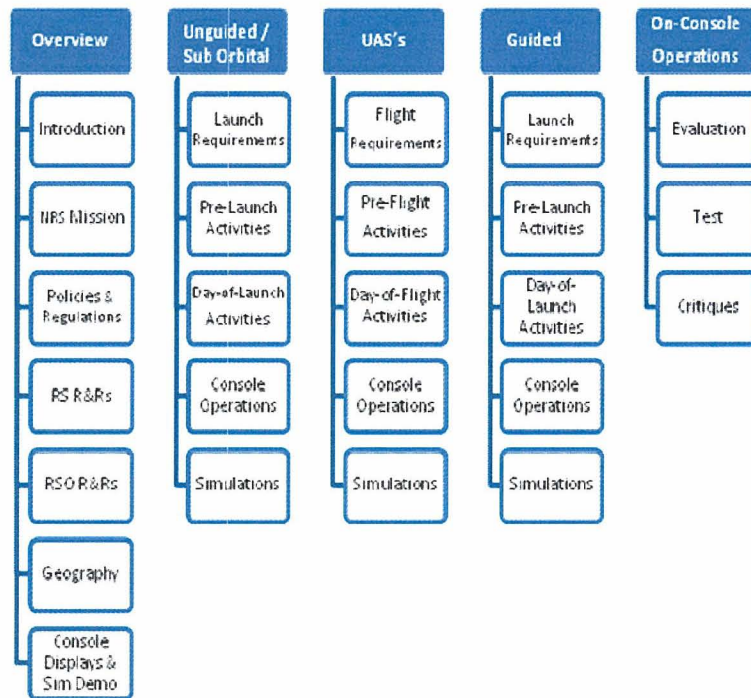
Overview

Introduction

NRS Mission

Policies & Regulations

RS R&Rs

RSO R&Rs

Geography

Console Displays & Sim Demo

Unguided / Sub Orbital

Launch Requirements

Pre-Launch Activities

Day-of-Launch Activities

Console Operations

Simulations

UAS's

Flight Requirements

Pre-Flight Activities

Day-of-Flight Activities

Console Operations

Simulations

Guided

Launch Requirements

Pre-Launch Activities

Day-of-Launch Activities

Console Operations

Simulations

On-Console Operations

Evaluation

Test

Critiques